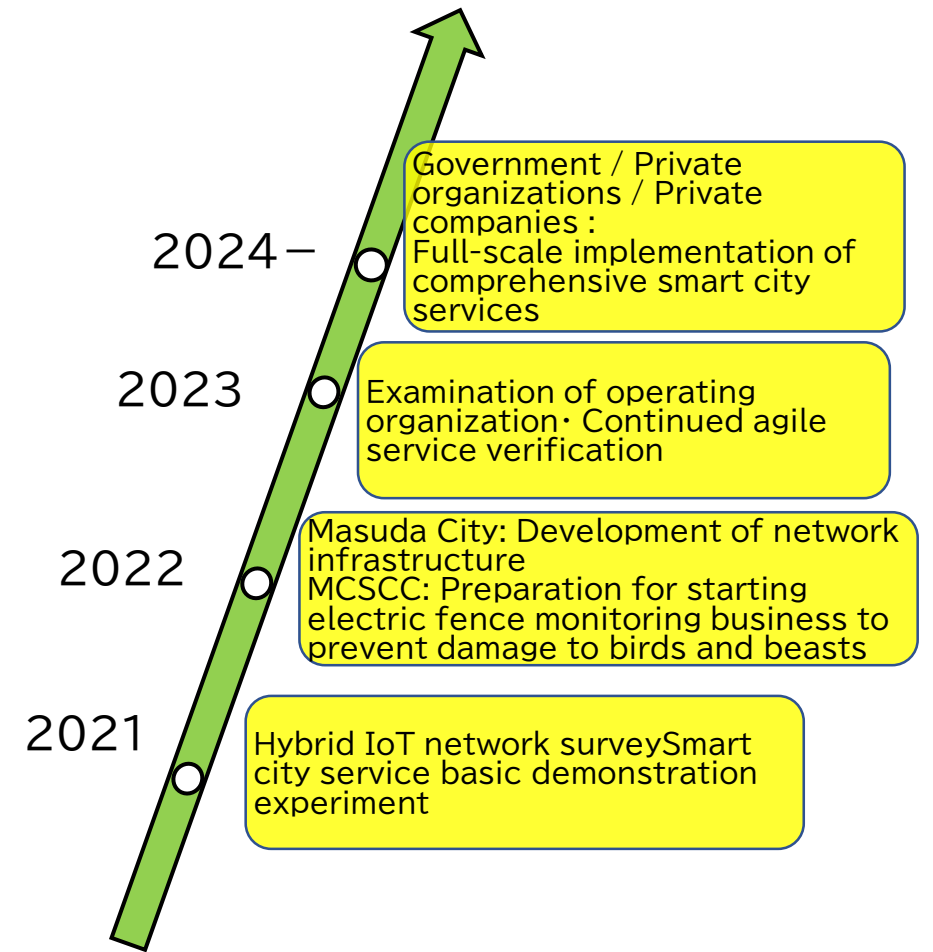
2024－

Government / Private organizations / Private companies :
Full-scale implementation of comprehensive smart city services

2023

Examination of operating organization・Continued agile service verification

2022

Masuda City: Development of network infrastructure
MCSCC: Preparation for starting electric fence monitoring business to prevent damage to birds and beasts

2021

Hybrid IoT network surveySmart city service basic demonstration experiment